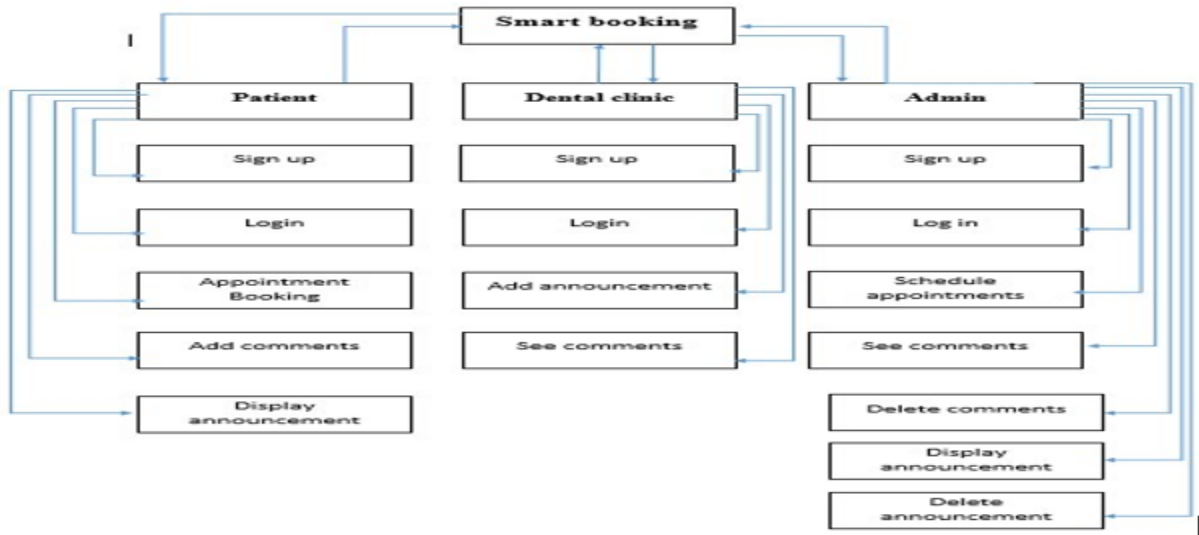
Smart booking

Patient

Sign up

Login

Appointment Booking

Add comments

Display announcement

Dental clinic

Sign up

Login

Add announcement

See comments

Admin

Sign up

Log in

Schedule appointments

See comments

Delete comments

Display announcement

Delete announcement